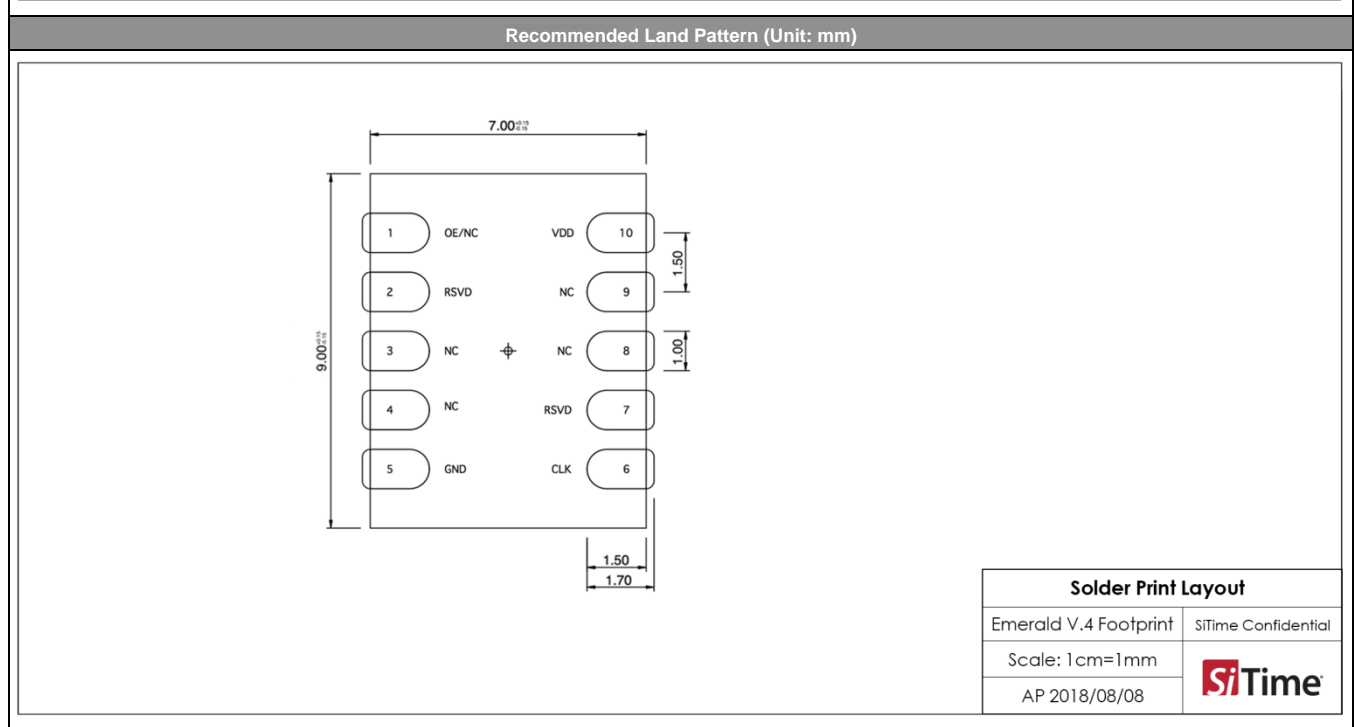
Recommended Land Pattern (Unit: mm)

$7.00^{+0.15}_{-0.15}$

$9.00^{+0.15}_{-0.15}$

1 OE/NC
2 RSVD
3 NC
4 NC
5 GND

VDD 10
NC 9
NC 8
RSVD 7
CLK 6

1.50
1.00
1.50
1.70

| Solder Print Layout | |
|---|---|
| Emerald V.4 Footprint | SiTime Confidential |
| Scale: 1cm=1mm | SiTime |
| AP 2018/08/08 | |